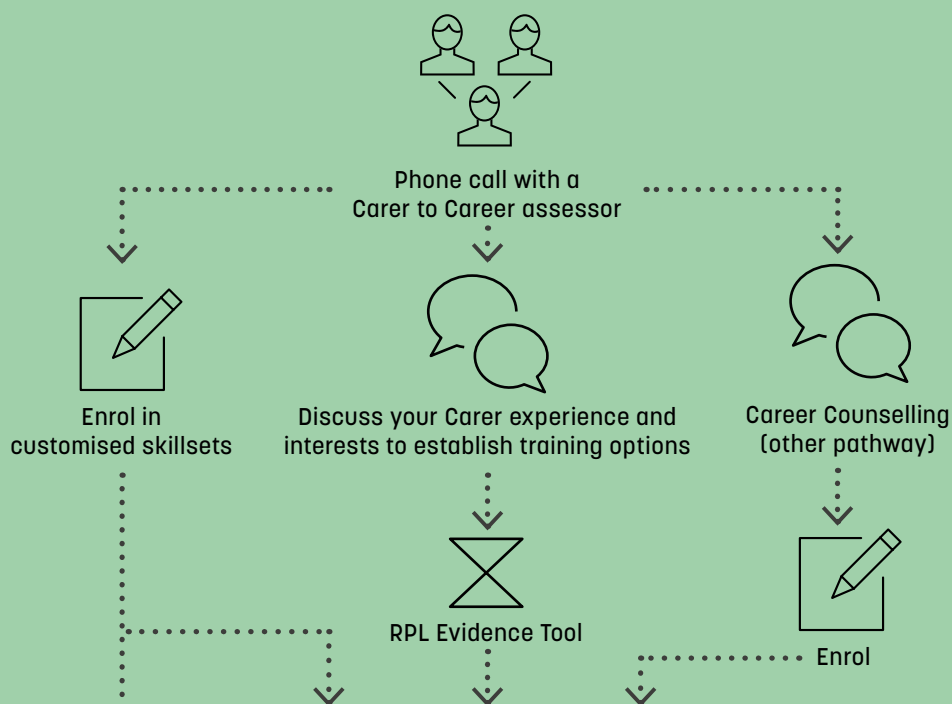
Phone call with a Carer to Career assessor

Enrol in customised skillsets

Discuss your Carer experience and interests to establish training options

Career Counselling (other pathway)

RPL Evidence Tool

Enrol